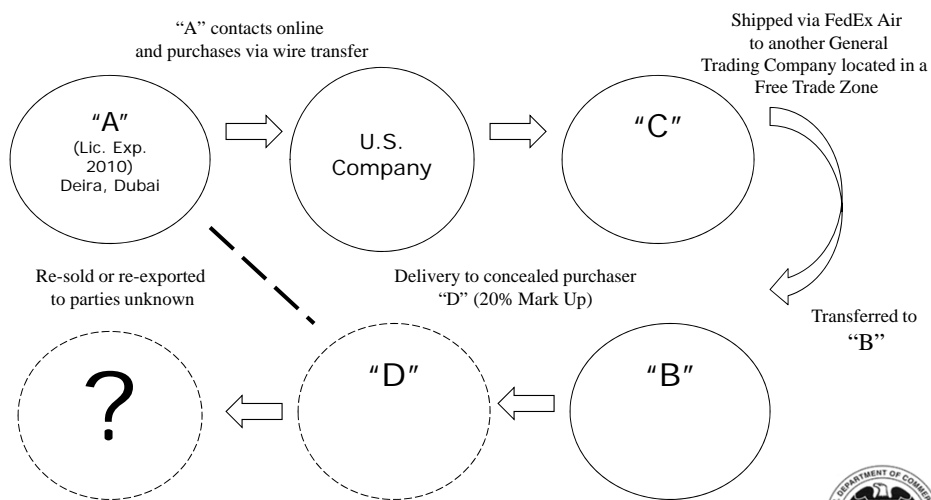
“A” contacts online and purchases via wire transfer

Shipped via FedEx Air to another General Trading Company located in a Free Trade Zone

“A”
(Lic. Exp. 2010)
Deira, Dubai

U.S. Company

“C”

Re-sold or re-exported to parties unknown

Delivery to concealed purchaser “D” (20% Mark Up)

Transferred to “B”

?

“D”

“B”

DEPARTMENT OF COMMERCE